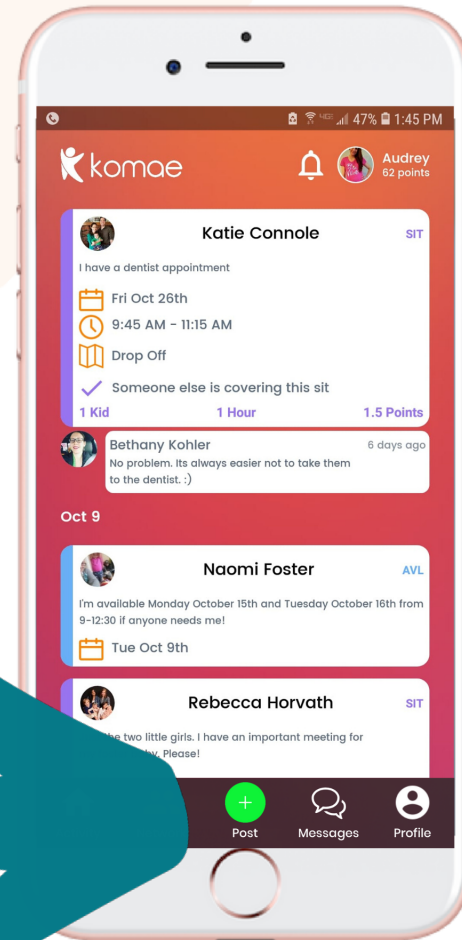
47% 1:45 PM

komae

Audrey
62 points

Katie Connole
SIT
I have a dentist appointment
Fri Oct 26th
9:45 AM - 11:15 AM
Drop Off
Someone else is covering this sit
1 Kid
1 Hour
1.5 Points

Bethany Kohler
6 days ago
No problem. Its always easier not to take them to the dentist. :)

Oct 9

Naomi Foster
AVL
I'm available Monday October 15th and Tuesday October 16th from 9-12:30 if anyone needs me!
Tue Oct 9th

Rebecca Horvath
SIT
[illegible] the two little girls. I have an important meeting for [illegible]hy. Please!

Post
Messages
Profile